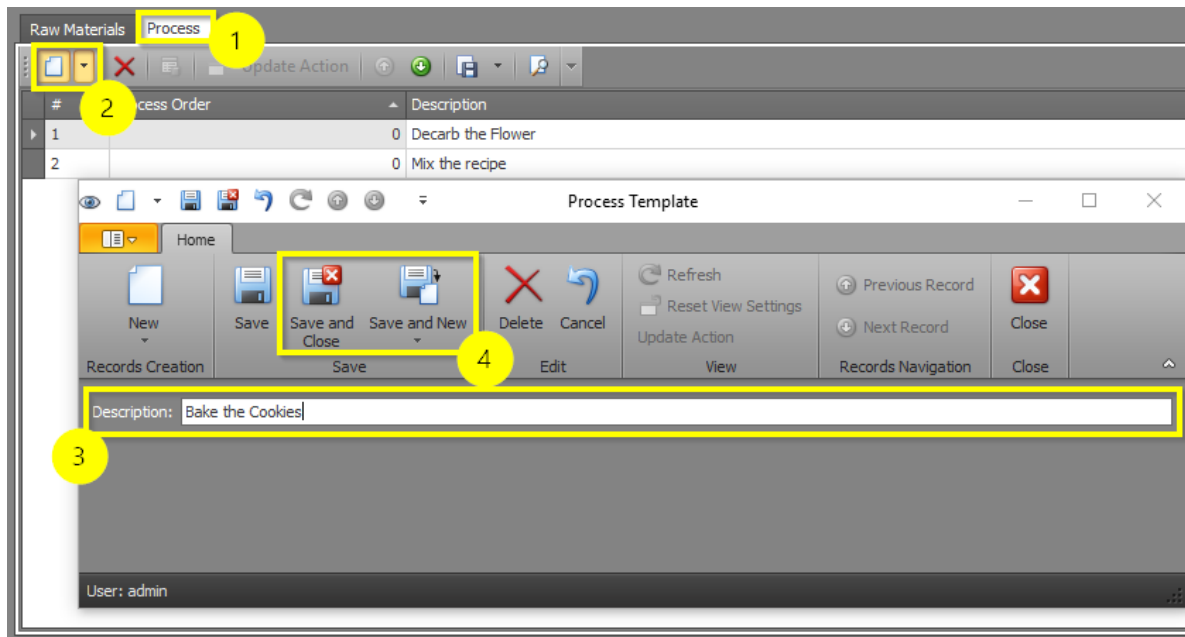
Raw Materials Process 1

Update Action

2

| # | ocess Order | Description |
|---|---|---|
| 1 | 0 | Decarb the Flower |
| 2 | 0 | Mix the recipe |

Process Template

Home

New

Records Creation

Save

Save and Close

Save and New

Save

4

Delete

Cancel

Edit

Refresh

Reset View Settings

Update Action

View

Previous Record

Next Record

Records Navigation

Close

Close

Description: Bake the Cookies

3

User: admin